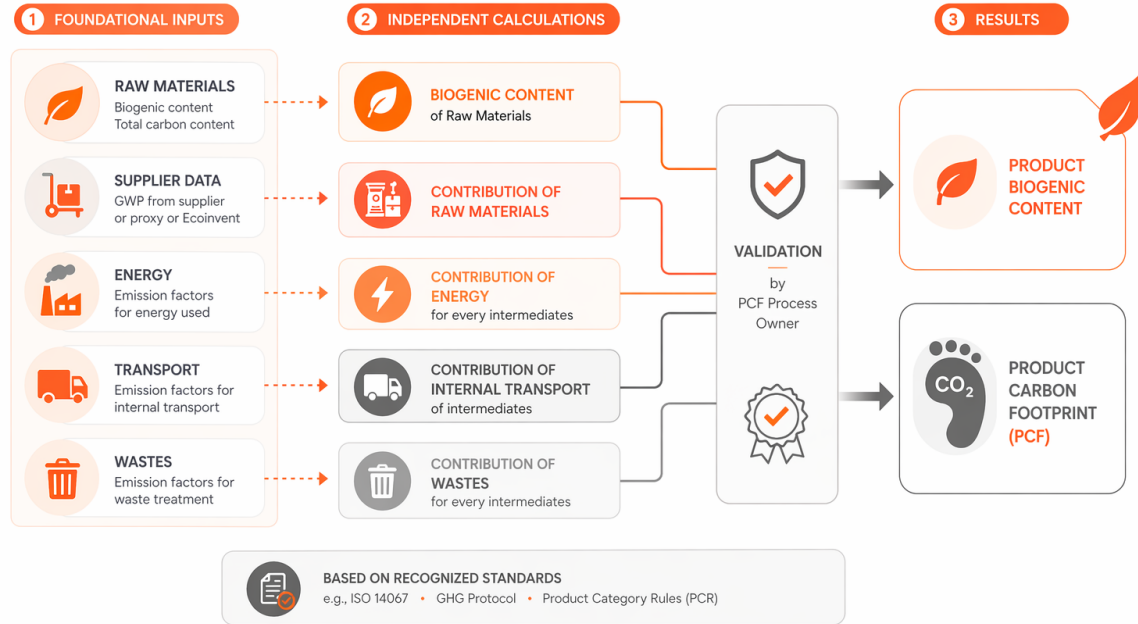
1 FOUNDATIONAL INPUTS

2 INDEPENDENT CALCULATIONS

3 RESULTS

RAW MATERIALS
Biogenic content
Total carbon content

SUPPLIER DATA
GWP from supplier or proxy or Ecoinvent

ENERGY
Emission factors for energy used

TRANSPORT
Emission factors for internal transport

WASTES
Emission factors for waste treatment

BIOGENIC CONTENT
of Raw Materials

CONTRIBUTION OF RAW MATERIALS

CONTRIBUTION OF ENERGY
for every intermediates

CONTRIBUTION OF INTERNAL TRANSPORT
of intermediates

CONTRIBUTION OF WASTES
for every intermediates

VALIDATION
by
PCF Process Owner

PRODUCT BIOGENIC CONTENT

$CO_2$

PRODUCT CARBON FOOTPRINT (PCF)

BASED ON RECOGNIZED STANDARDS
e.g., ISO 14067 • GHG Protocol • Product Category Rules (PCR)